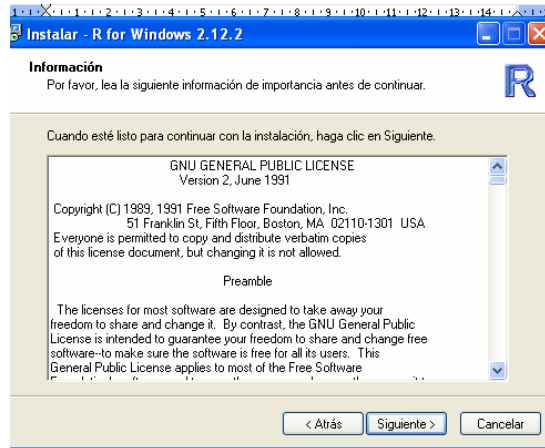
1 · · · 1 · · · 1 · · · 2 · · · 3 · · · 4 · · · 5 · · · 6 · · · 7 · · · 8 · · · 9 · · · 10 · · · 11 · · · 12 · · · 13 · · · 14 · · ·

Instalar - R for Windows 2.12.2

Información
Por favor, lea la siguiente información de importancia antes de continuar.

R

Cuando esté listo para continuar con la instalación, haga clic en Siguiente.

GNU GENERAL PUBLIC LICENSE
Version 2, June 1991

Copyright (C) 1989, 1991 Free Software Foundation, Inc.
51 Franklin St, Fifth Floor, Boston, MA 02110-1301 USA
Everyone is permitted to copy and distribute verbatim copies
of this license document, but changing it is not allowed.

Preamble

The licenses for most software are designed to take away your freedom to share and change it. By contrast, the GNU General Public License is intended to guarantee your freedom to share and change free software--to make sure the software is free for all its users. This General Public License applies to most of the Free Software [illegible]

< Atrás Siguiente > Cancelar